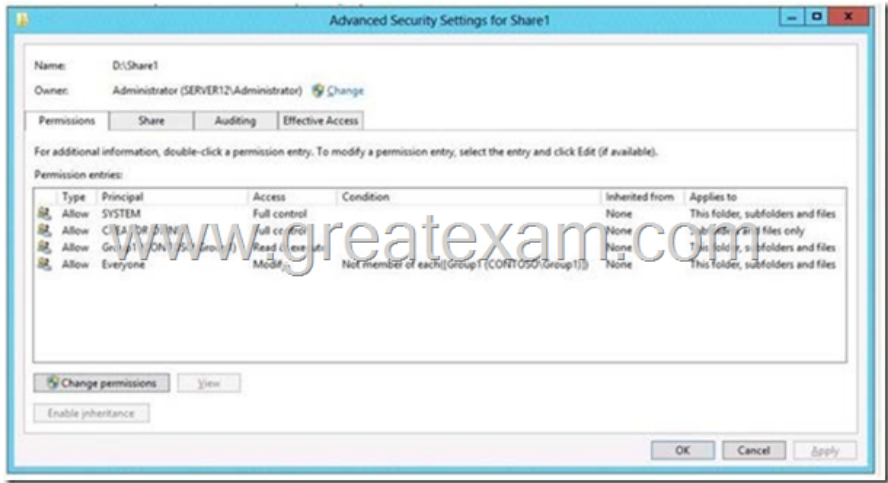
Advanced Security Settings for Share1

Name: D:\Share1

Owner: Administrator (SERVER12\Administrator) Change

Permissions | Share | Auditing | Effective Access

For additional information, double-click a permission entry. To modify a permission entry, select the entry and click Edit (if available).

Permission entries:

| Type | Principal | Access | Condition | Inherited from | Applies to |
|---|---|---|---|---|---|
| Allow | SYSTEM | Full control | | None | This folder, subfolders and files |
| Allow | C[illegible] | Full control | | None | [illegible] files only |
| Allow | Gr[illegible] | Read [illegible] | | None | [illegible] subfolders and files |
| Allow | Everyone | Modify | Not member of each({Group1 (CONTOSO\Group1)}) | None | This folder, subfolders and files |

www.greatexam.com

Change permissions | View

Enable inheritance

OK | Cancel | Apply